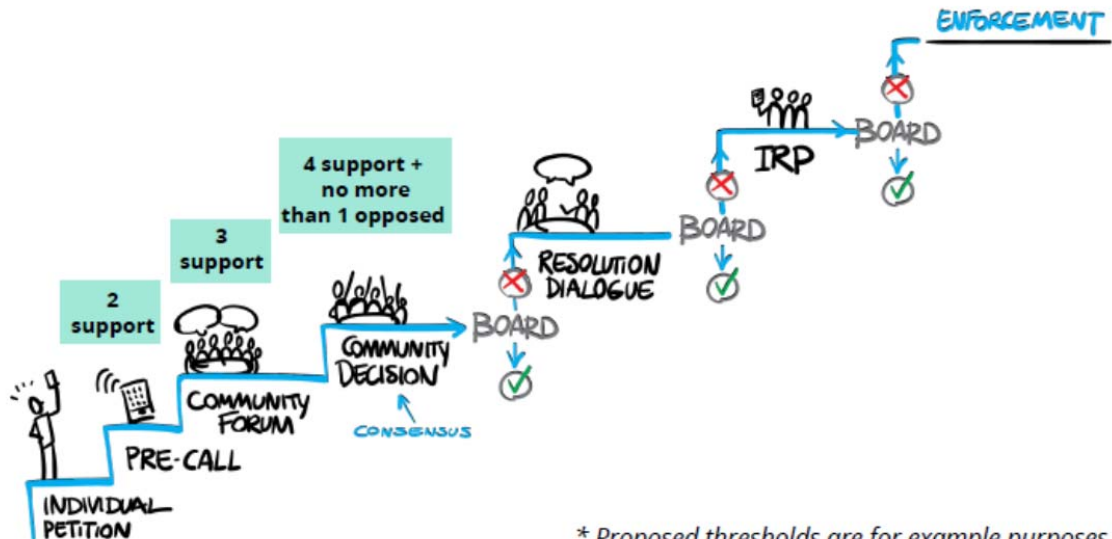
ENFORCEMENT

BOARD

IRP

BOARD

4 support + no more than 1 opposed

3 support

RESOLUTION DIALOGUE

2 support

BOARD

COMMUNITY DECISION

COMMUNITY FORUM

CONSENSUS

PRE-CALL

INDIVIDUAL PETITION

* Proposed thresholds are for example purposes